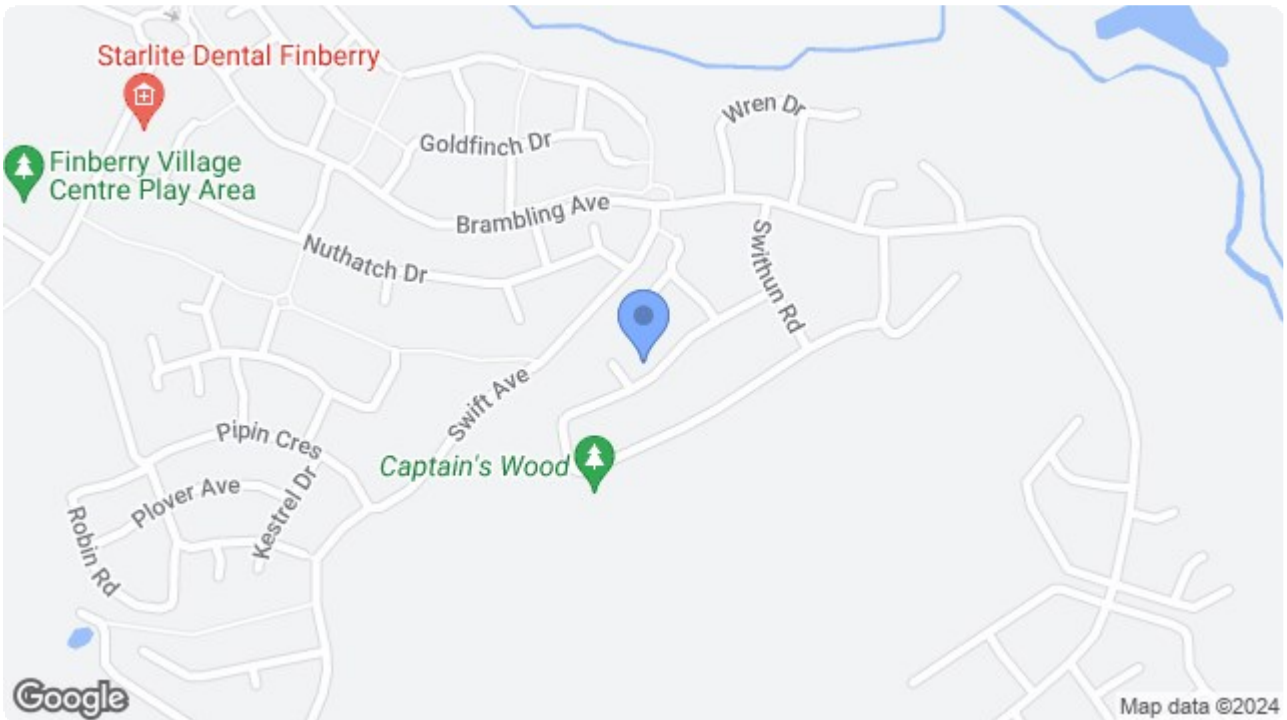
Starlite Dental Finberry

Finberry Village Centre Play Area

Goldfinch Dr

Wren Dr

Brambling Ave

Nuthatch Dr

Swithun Rd

Swift Ave

Pipin Cres

Captain's Wood

Plover Ave

Kestrel Dr

Robin Rd

Google

Map data ©2024